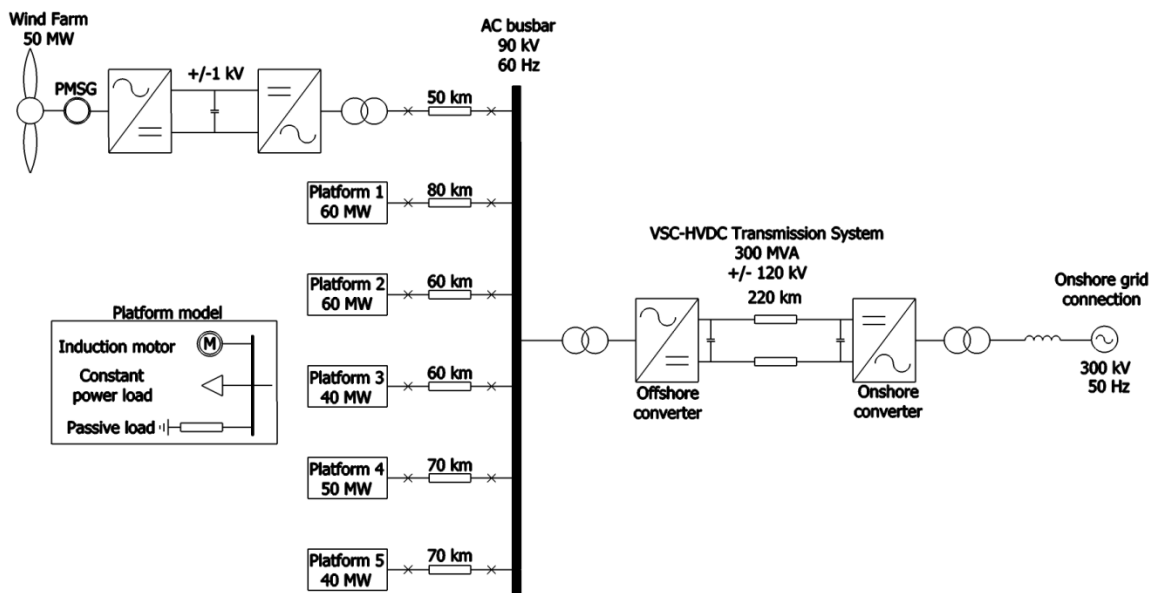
Wind Farm
50 MW

PMSG

+/-1 kV

50 km

AC busbar
90 kV
60 Hz

Platform 1
60 MW

80 km

Platform 2
60 MW

60 km

Platform model

Induction motor
M

Constant power load

Passive load

Platform 3
40 MW

60 km

Platform 4
50 MW

70 km

Platform 5
40 MW

70 km

VSC-HVDC Transmission System
300 MVA
+/- 120 kV

220 km

Offshore converter

Onshore converter

Onshore grid connection

300 kV
50 Hz